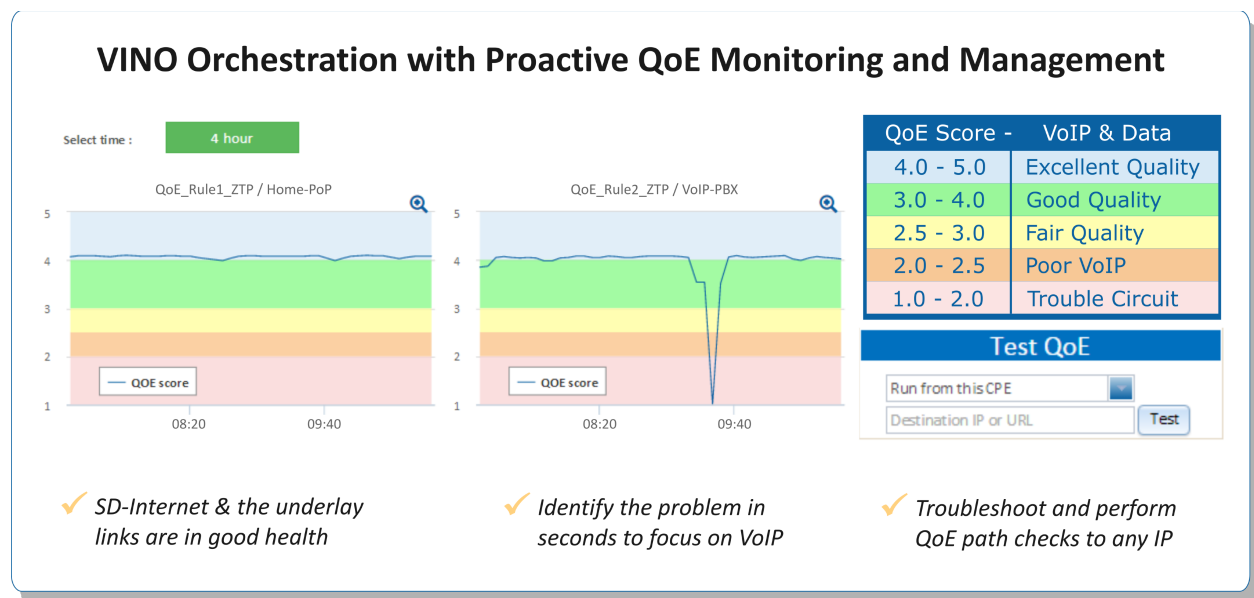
VINO Orchestration with Proactive QoE Monitoring and Management

Select time : 4 hour

QoE_Rule1_ZTP / Home-PoP

5
4
3
2
1

QOE score

08:20 09:40

QoE_Rule2_ZTP / VoIP-PBX

5
4
3
2
1

QOE score

08:20 09:40

| QoE Score - | VoIP & Data |
|---|---|
| 4.0 - 5.0 | Excellent Quality |
| 3.0 - 4.0 | Good Quality |
| 2.5 - 3.0 | Fair Quality |
| 2.0 - 2.5 | Poor VoIP |
| 1.0 - 2.0 | Trouble Circuit |

Test QoE

Run from this CPE

Destination IP or URL

Test

SD-Internet & the underlay links are in good health

Identify the problem in seconds to focus on VoIP

Troubleshoot and perform QoE path checks to any IP